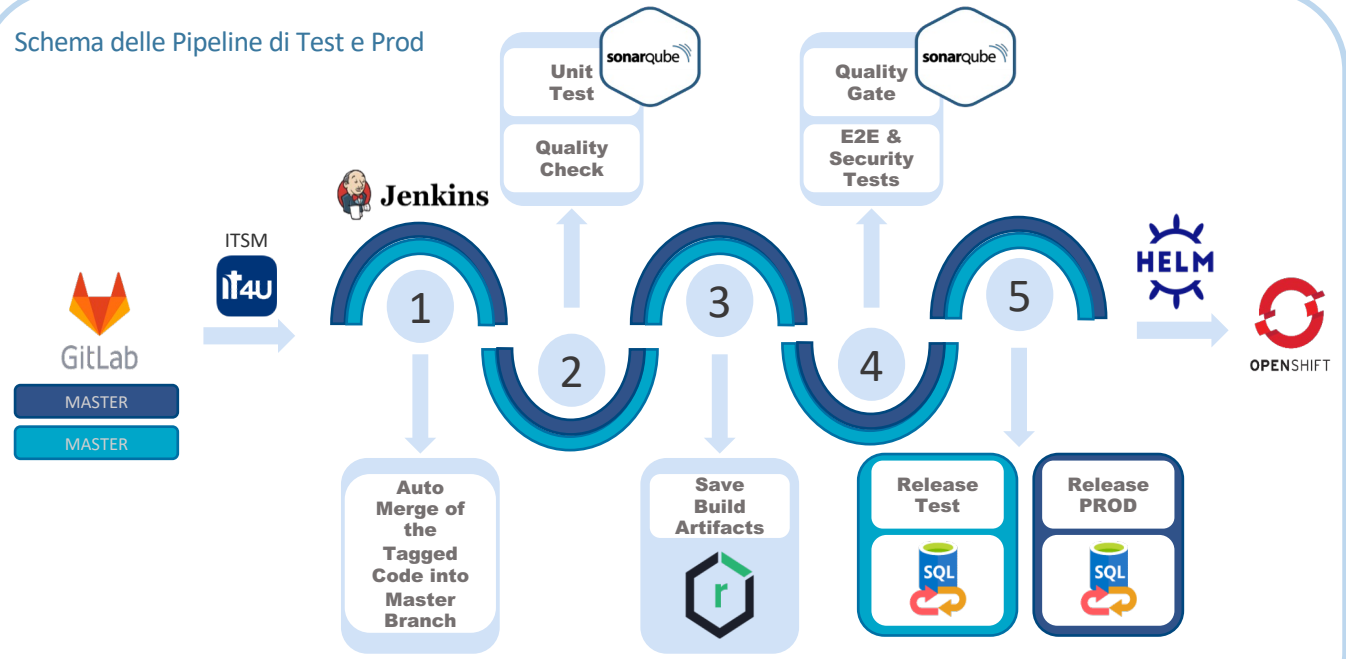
Schema delle Pipeline di Test e Prod

GitLab

MASTER

MASTER

ITSM

IT4U

Jenkins

1

Auto Merge of the Tagged Code into Master Branch

2

Unit Test

sonarqube

Quality Check

3

Save Build Artifacts

r

4

Quality Gate

sonarqube

E2E & Security Tests

5

Release Test

SQL

Release PROD

SQL

HELM

OPENSHIFT